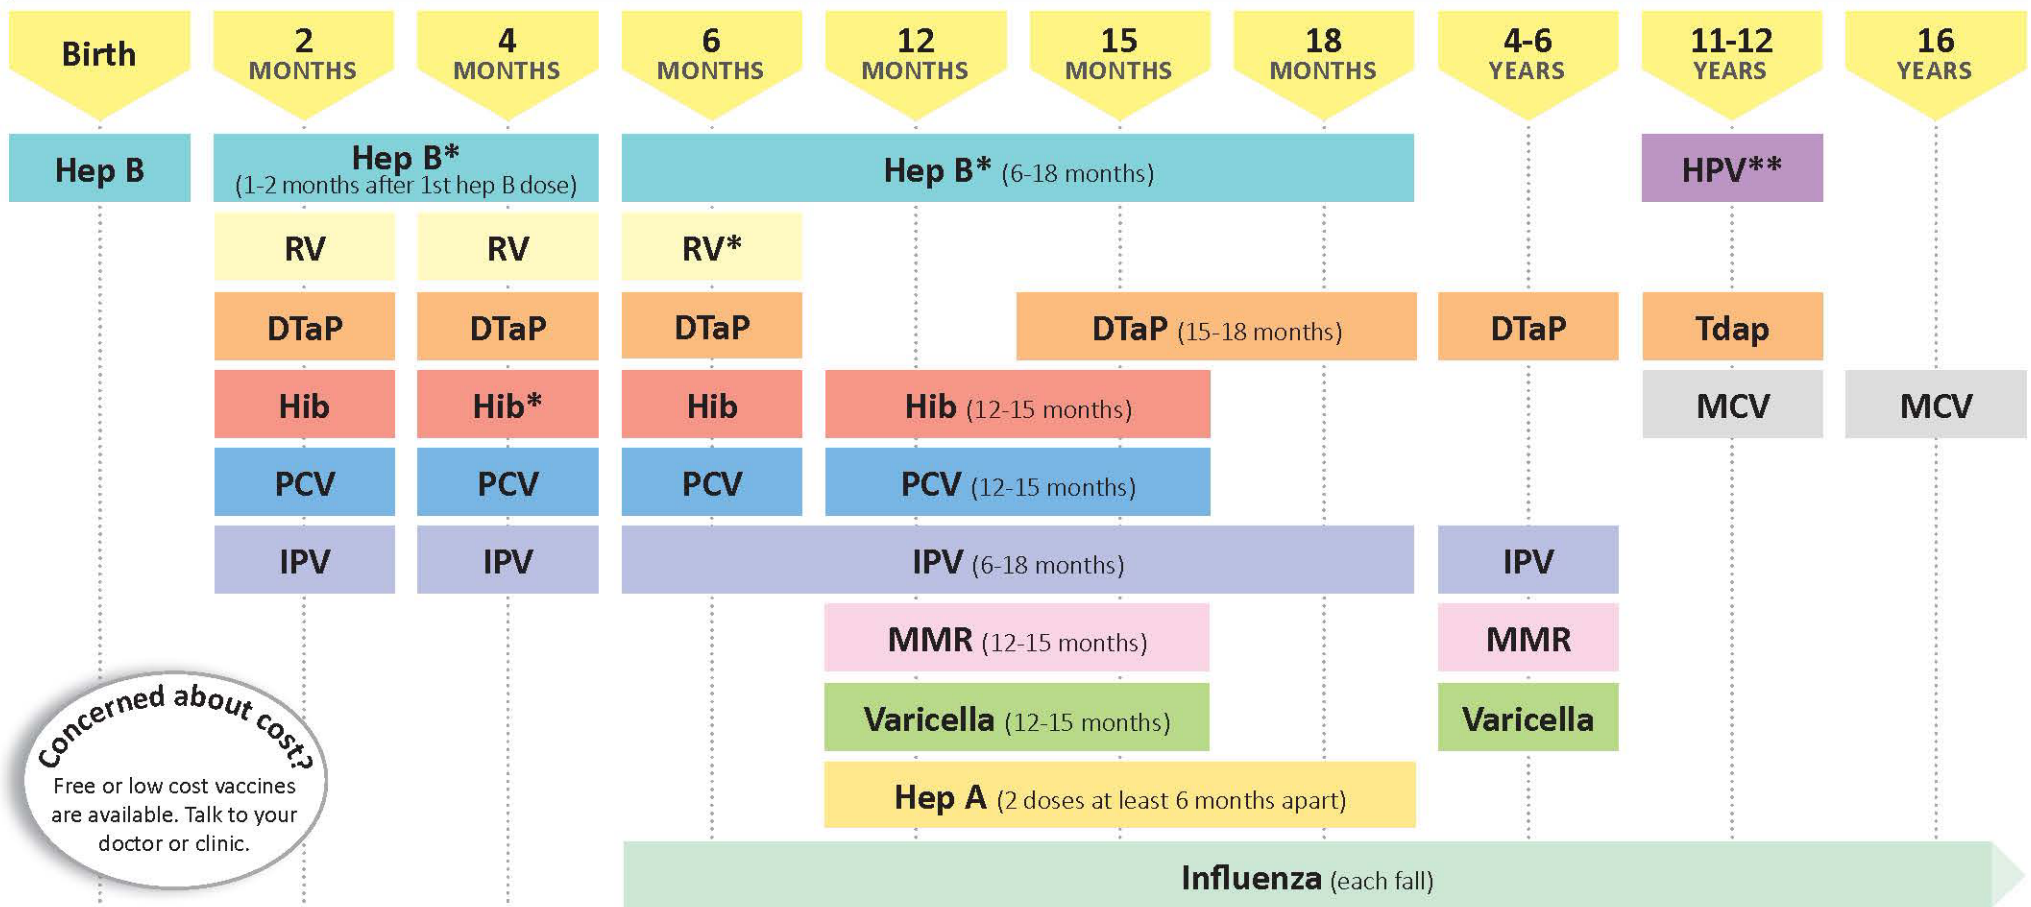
Birth
2 MONTHS
4 MONTHS
6 MONTHS
12 MONTHS
15 MONTHS
18 MONTHS
4-6 YEARS
11-12 YEARS
16 YEARS

Hep B
Hep B* (1-2 months after 1st hep B dose)
Hep B* (6-18 months)
HPV**

RV
RV
RV*

DTaP
DTaP
DTaP
DTaP (15-18 months)
DTaP
Tdap

Hib
Hib*
Hib
Hib (12-15 months)
MCV
MCV

PCV
PCV
PCV
PCV (12-15 months)

IPV
IPV
IPV (6-18 months)
IPV

MMR (12-15 months)
MMR

Varicella (12-15 months)
Varicella

Hep A (2 doses at least 6 months apart)

Influenza (each fall)

Concerned about cost?
Free or low cost vaccines are available. Talk to your doctor or clinic.